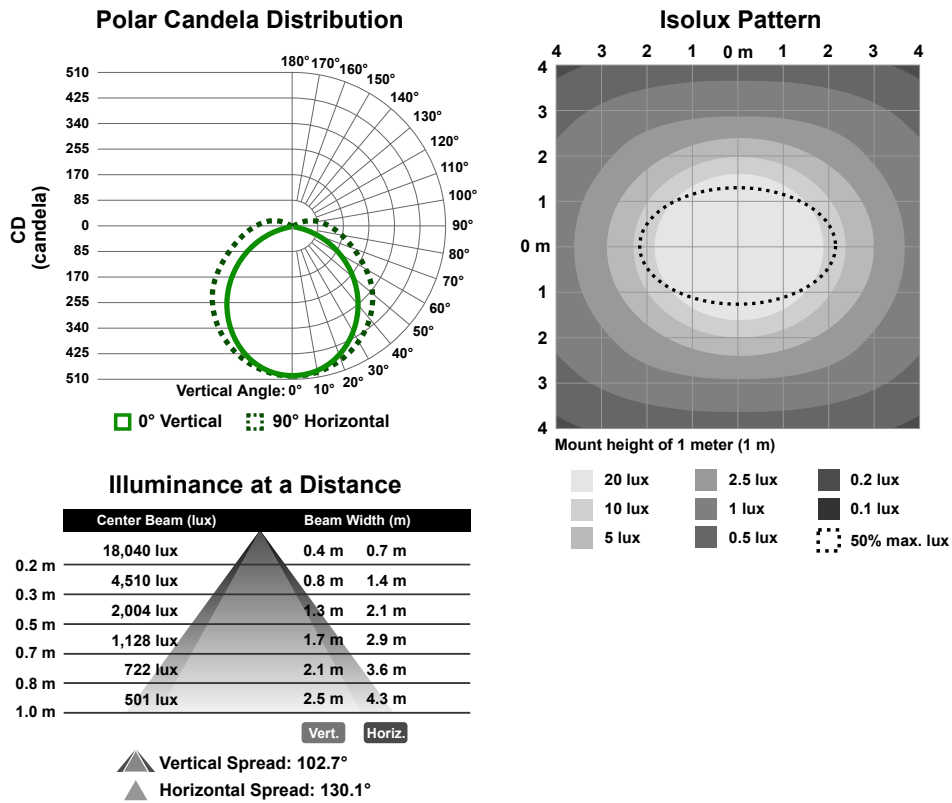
Polar Candela Distribution

CD (candela)

510
425
340
255
170
85
0
85
170
255
340
425
510

180° 170° 160° 150° 140° 130° 120° 110° 100° 90° 80° 70° 60° 50° 40° 30° 20° 10°

Vertical Angle: 0°

0° Vertical  90° Horizontal

Isolux Pattern

4 3 2 1 0 m 1 2 3 4

4
3
2
1
0 m
1
2
3
4

Mount height of 1 meter (1 m)

20 lux
10 lux
5 lux
2.5 lux
1 lux
0.5 lux
0.2 lux
0.1 lux
50% max. lux

Illuminance at a Distance

| | Center Beam (lux) | Beam Width (m) | |
|---|---|---|---|
| | 18,040 lux | 0.4 m | 0.7 m |
| 0.2 m | 4,510 lux | 0.8 m | 1.4 m |
| 0.3 m | 2,004 lux | 1.3 m | 2.1 m |
| 0.5 m | 1,128 lux | 1.7 m | 2.9 m |
| 0.7 m | 722 lux | 2.1 m | 3.6 m |
| 0.8 m | 501 lux | 2.5 m | 4.3 m |
| 1.0 m | | Vert. | Horiz. |

Vertical Spread: 102.7°
Horizontal Spread: 130.1°